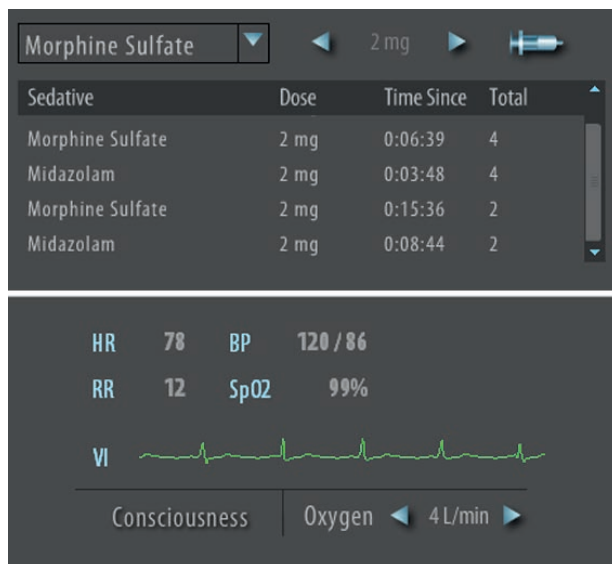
Morphine Sulfate

2 mg

| Sedative | Dose | Time Since | Total |
|---|---|---|---|
| Morphine Sulfate | 2 mg | 0:06:39 | 4 |
| Midazolam | 2 mg | 0:03:48 | 4 |
| Morphine Sulfate | 2 mg | 0:15:36 | 2 |
| Midazolam | 2 mg | 0:08:44 | 2 |

HR 78 BP 120 / 86

RR 12 SpO2 99%

VI

Consciousness

Oxygen 4 L/min